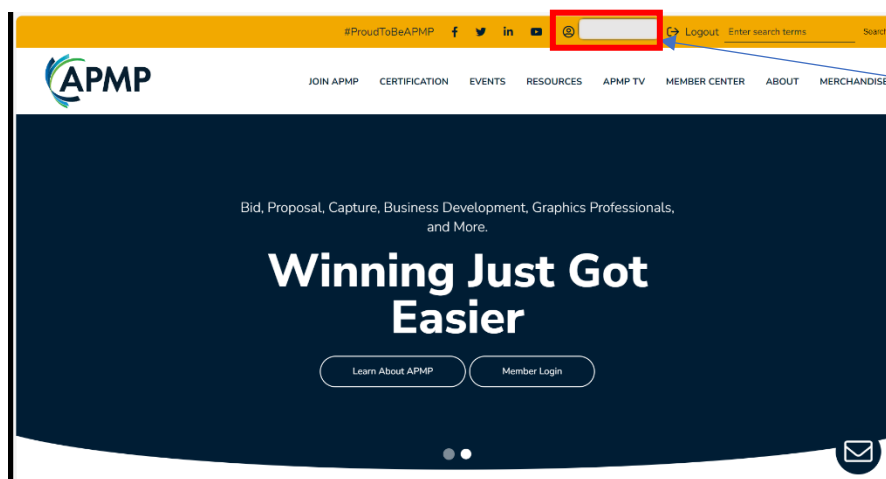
#ProudToBeAPMP f in Logout Enter search terms Searc

APMP

JOIN APMP CERTIFICATION EVENTS RESOURCES APMP TV MEMBER CENTER ABOUT MERCHANDISE

Bid, Proposal, Capture, Business Development, Graphics Professionals, and More.

Winning Just Got Easier

Learn About APMP

Member Login